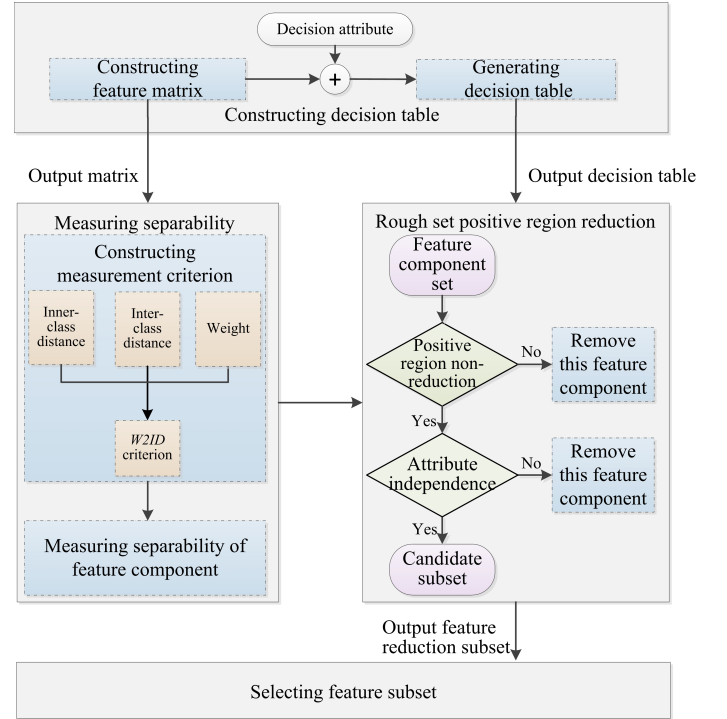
Decision attribute

Constructing feature matrix

+

Generating decision table

Constructing decision table

Output matrix

Output decision table

Measuring separability

Constructing measurement criterion

Inner-class distance

Inter-class distance

Weight

W2ID criterion

Measuring separability of feature component

Rough set positive region reduction

Feature component set

Positive region non-reduction

No

Remove this feature component

Yes

Attribute independence

No

Remove this feature component

Yes

Candidate subset

Output feature reduction subset

Selecting feature subset